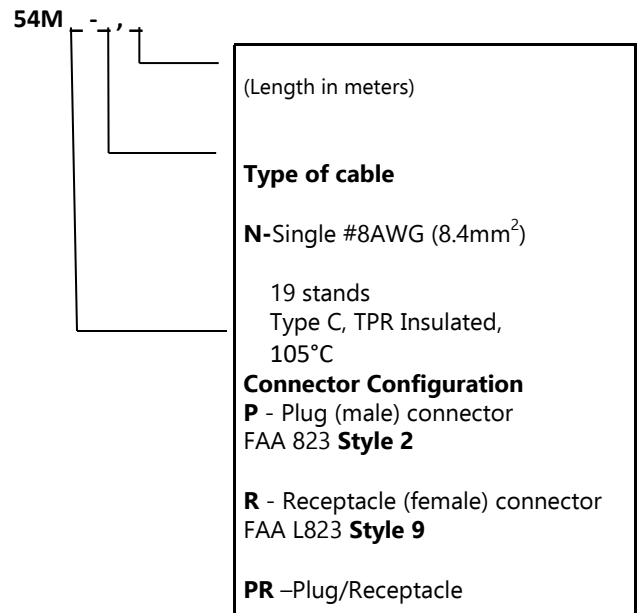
54M _ - _ , _

(Length in meters)

**Type of cable**

**N-**Single #8AWG (8.4mm$^2$)

19 stands
Type C, TPR Insulated,
105°C

**Connector Configuration**
**P** - Plug (male) connector
FAA 823 **Style 2**

**R** - Receptacle (female) connector
FAA L823 **Style 9**

**PR** –Plug/Receptacle